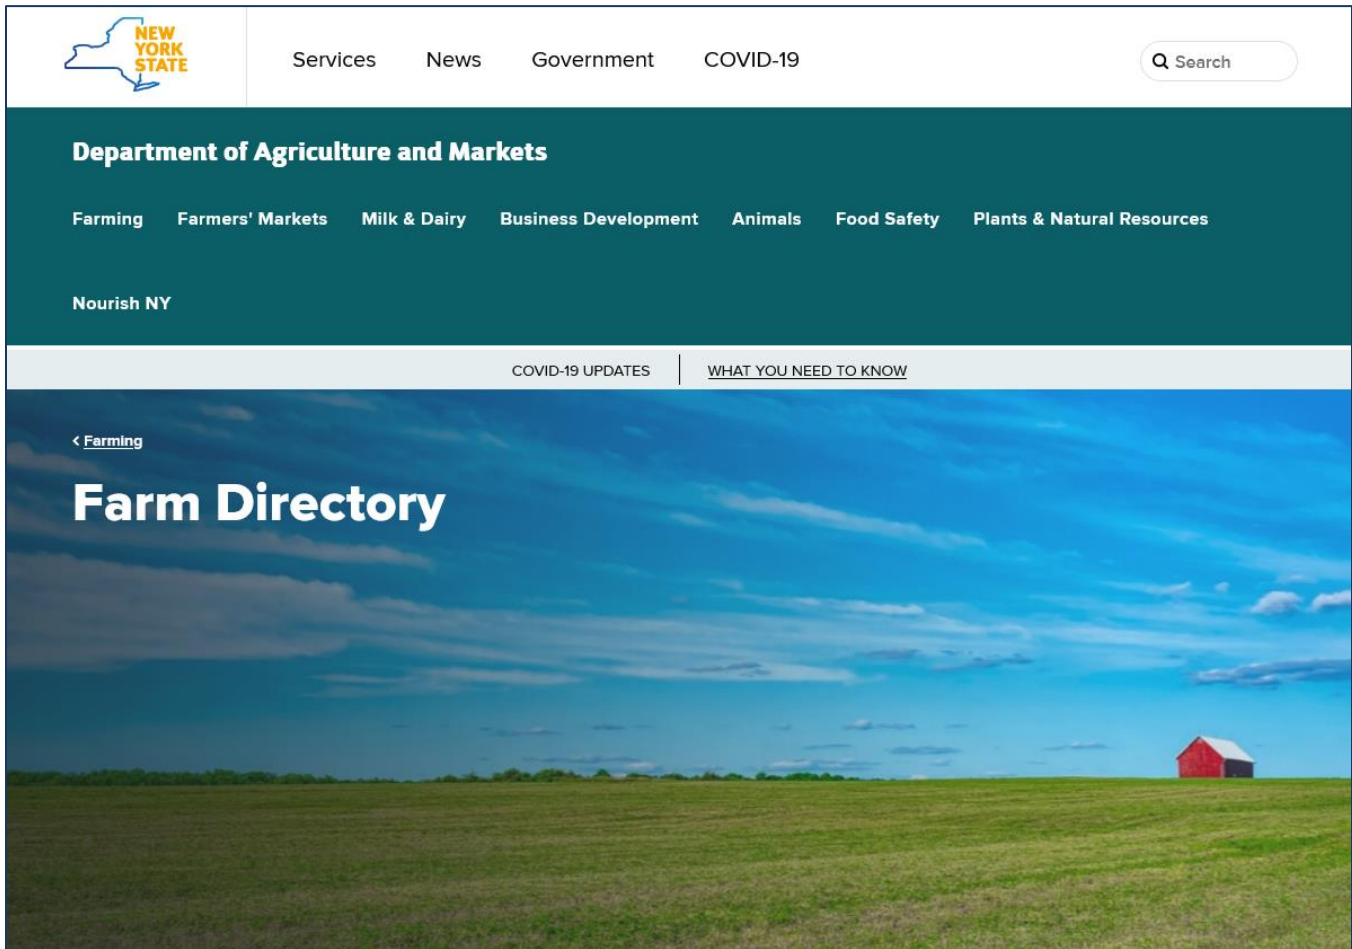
NEW YORK STATE

Services News Government COVID-19

Search

Department of Agriculture and Markets

Farming Farmers' Markets Milk & Dairy Business Development Animals Food Safety Plants & Natural Resources

Nourish NY

COVID-19 UPDATES | WHAT YOU NEED TO KNOW

< Farming

Farm Directory